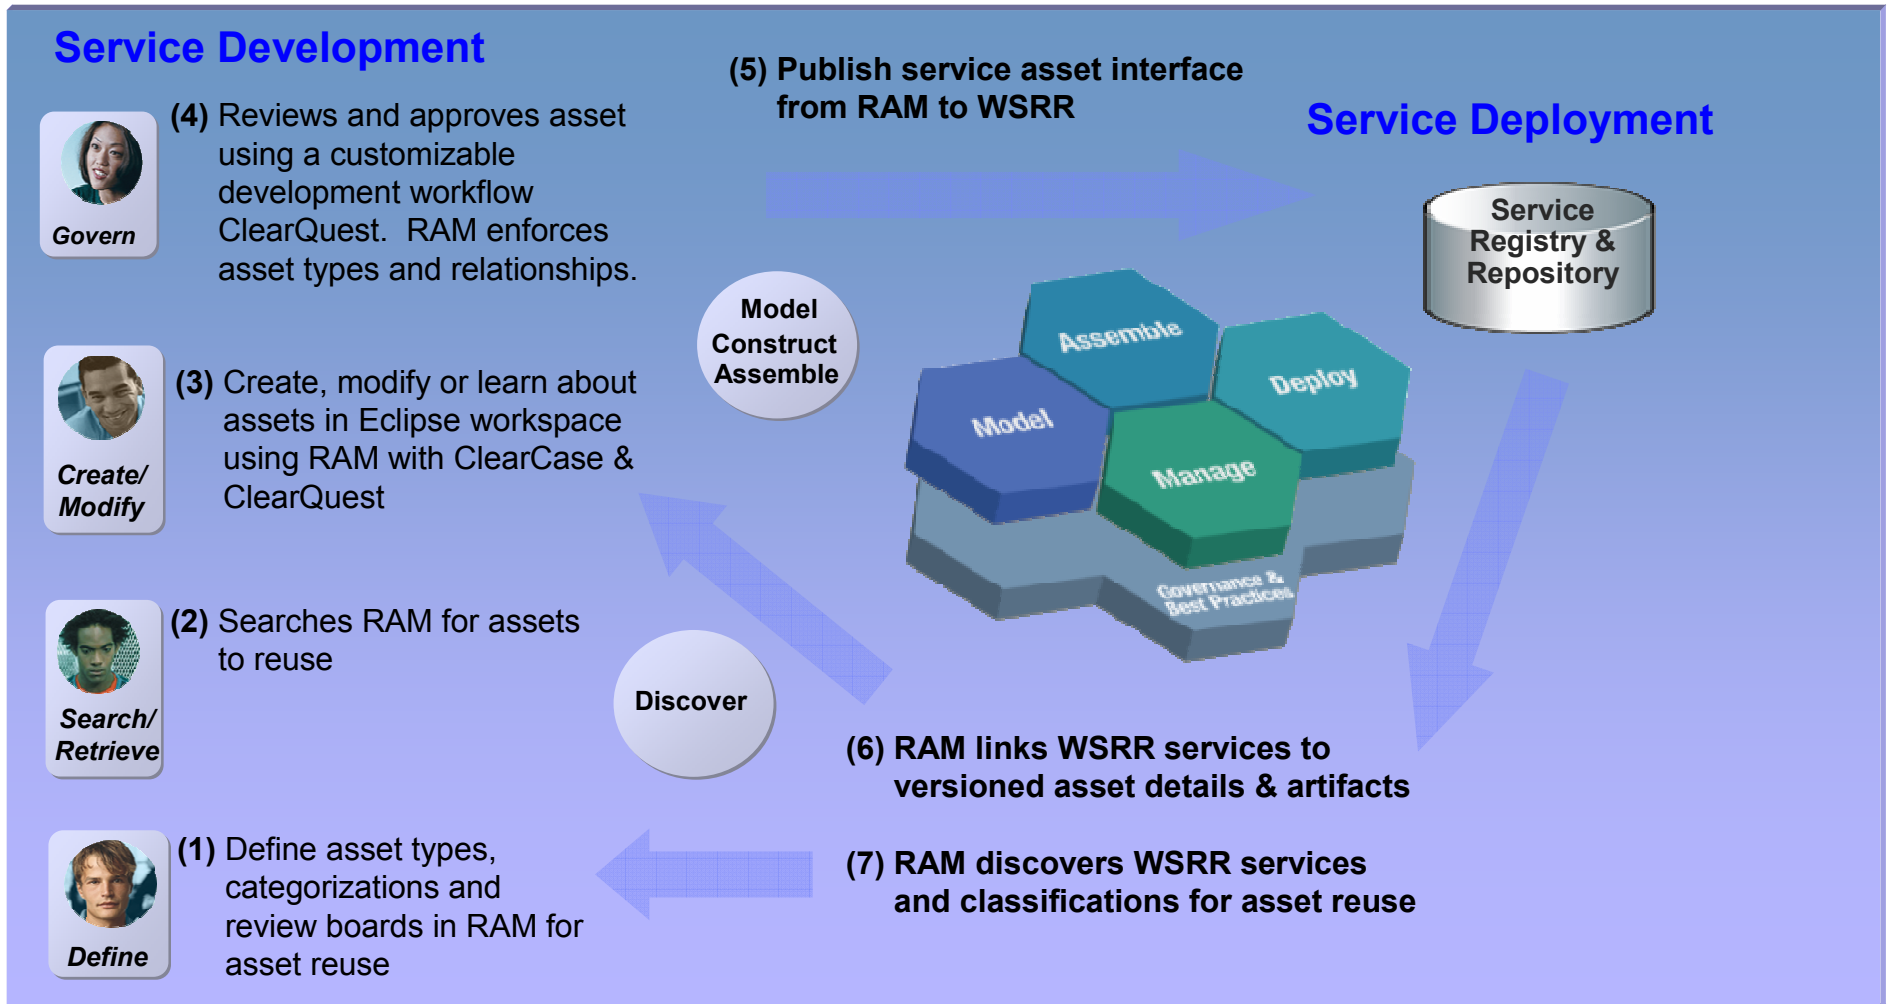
Service Development

Govern

(4) Reviews and approves asset using a customizable development workflow ClearQuest. RAM enforces asset types and relationships.

(5) Publish service asset interface from RAM to WSRR

Service Deployment

Service Registry & Repository

Model Construct Assemble

Assemble

Deploy

Model

Manage

Governance & Best Practices

Create/ Modify

(3) Create, modify or learn about assets in Eclipse workspace using RAM with ClearCase & ClearQuest

Search/ Retrieve

(2) Searches RAM for assets to reuse

Discover

(6) RAM links WSRR services to versioned asset details & artifacts

Define

(1) Define asset types, categorizations and review boards in RAM for asset reuse

(7) RAM discovers WSRR services and classifications for asset reuse